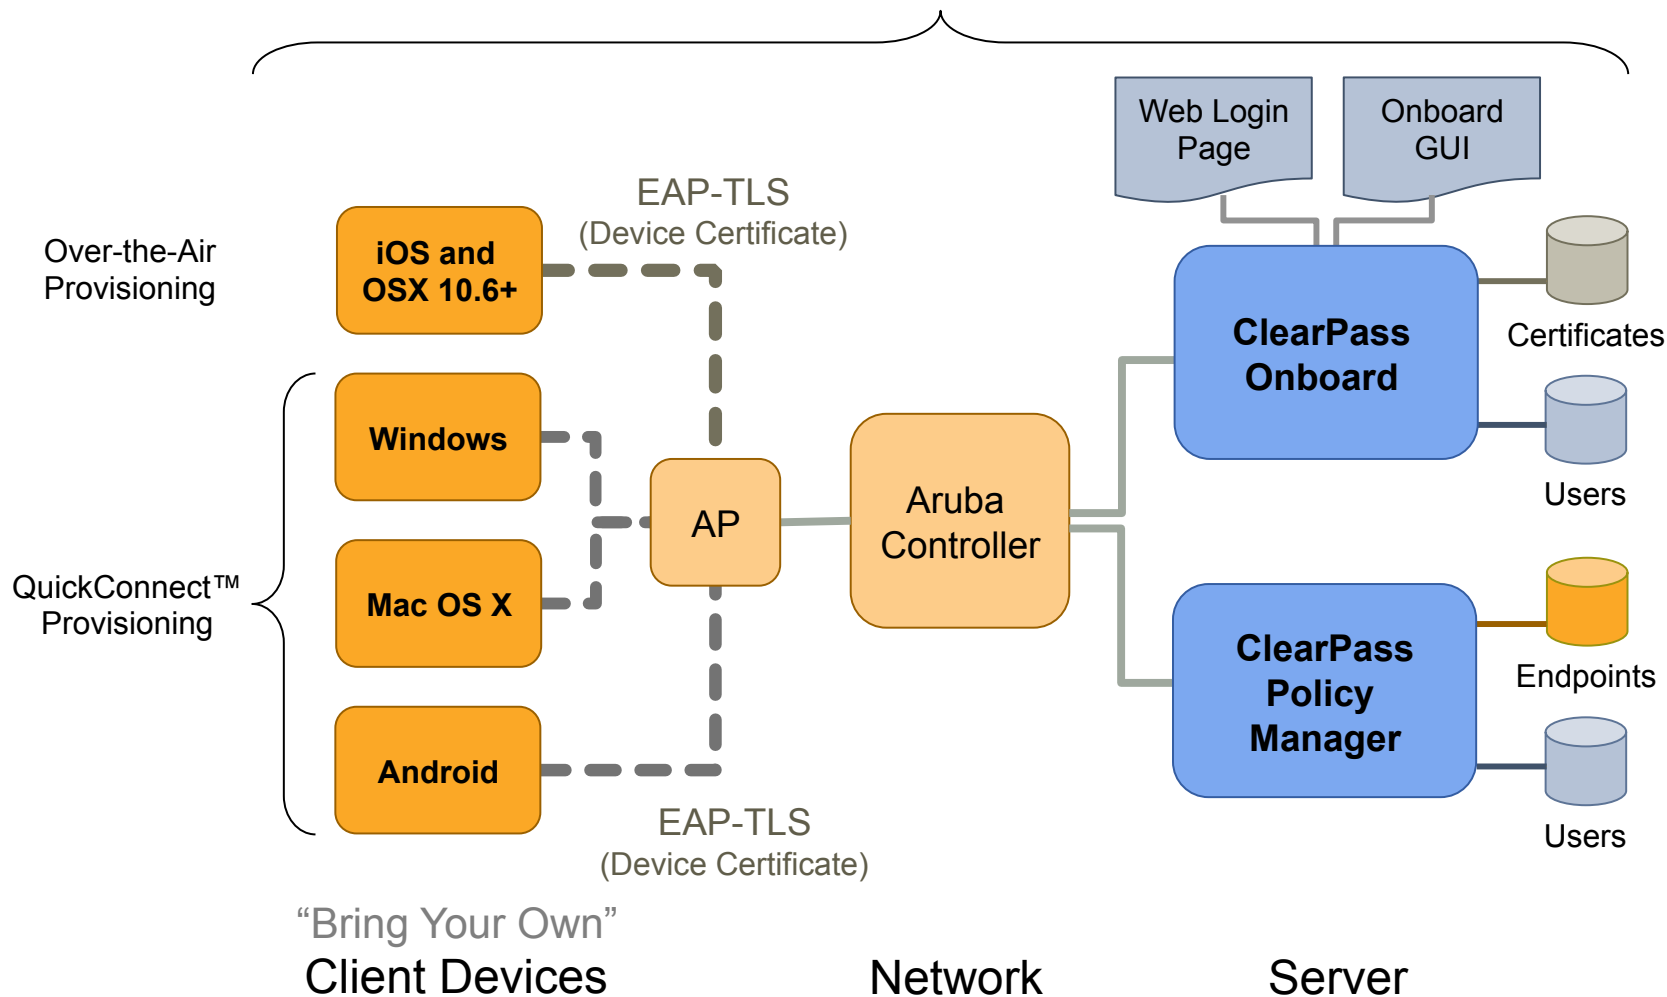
Web Login Page

Onboard GUI

EAP-TLS
(Device Certificate)

Over-the-Air Provisioning

iOS and OSX 10.6+

ClearPass Onboard

Certificates

Windows

Users

QuickConnect™ Provisioning

AP

Aruba Controller

Mac OS X

ClearPass Policy Manager

Endpoints

Android

Users

EAP-TLS
(Device Certificate)

“Bring Your Own”
Client Devices

Network

Server